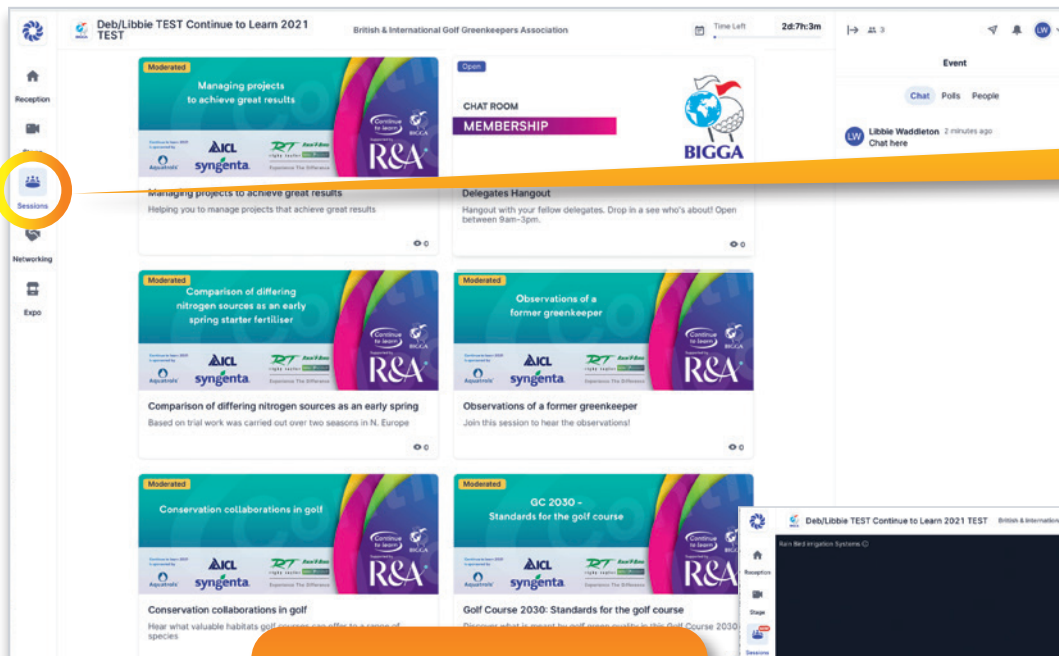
Deb/Libbie TEST Continue to Learn 2021 TEST

British & International Golf Greenkeepers Association

Time Left 2d:7h:3m

3

LW

Event

Chat Polls People

LW Libbie Waddleton 2 minutes ago
Chat here

Reception

Stage

Sessions

Networking

Expo

Moderated

Managing projects to achieve great results

Continue to learn

BIGGA

Aquatrols ICL syngenta RT R&A

Managing projects to achieve great results

Helping you to manage projects that achieve great results

0

Open

CHAT ROOM

MEMBERSHIP

BIGGA

Delegates Hangout

Hangout with your fellow delegates. Drop in a see who's about! Open between 9am-3pm.

0

Moderated

Comparison of differing nitrogen sources as an early spring starter fertiliser

Continue to learn

BIGGA

Aquatrols ICL syngenta RT R&A

Comparison of differing nitrogen sources as an early spring

Based on trial work was carried out over two seasons in N. Europe

0

Moderated

Observations of a former greenkeeper

Continue to learn

BIGGA

Aquatrols ICL syngenta RT R&A

Observations of a former greenkeeper

Join this session to hear the observations!

0

Moderated

Conservation collaborations in golf

Continue to learn

BIGGA

Aquatrols ICL syngenta RT R&A

Conservation collaborations in golf

Hear what valuable habitats golf courses can offer to a range of species

Moderated

GC 2030 – Standards for the golf course

Continue to learn

BIGGA

Aquatrols ICL syngenta RT R&A

Golf Course 2030: Standards for the golf course

Discover what is meant by golf green quality in this Golf Course 2030

Deb/Libbie TEST Continue to Learn 2021 TEST British & Internation

Reception

Stage

Sessions

Rain Bird Irrigation Systems